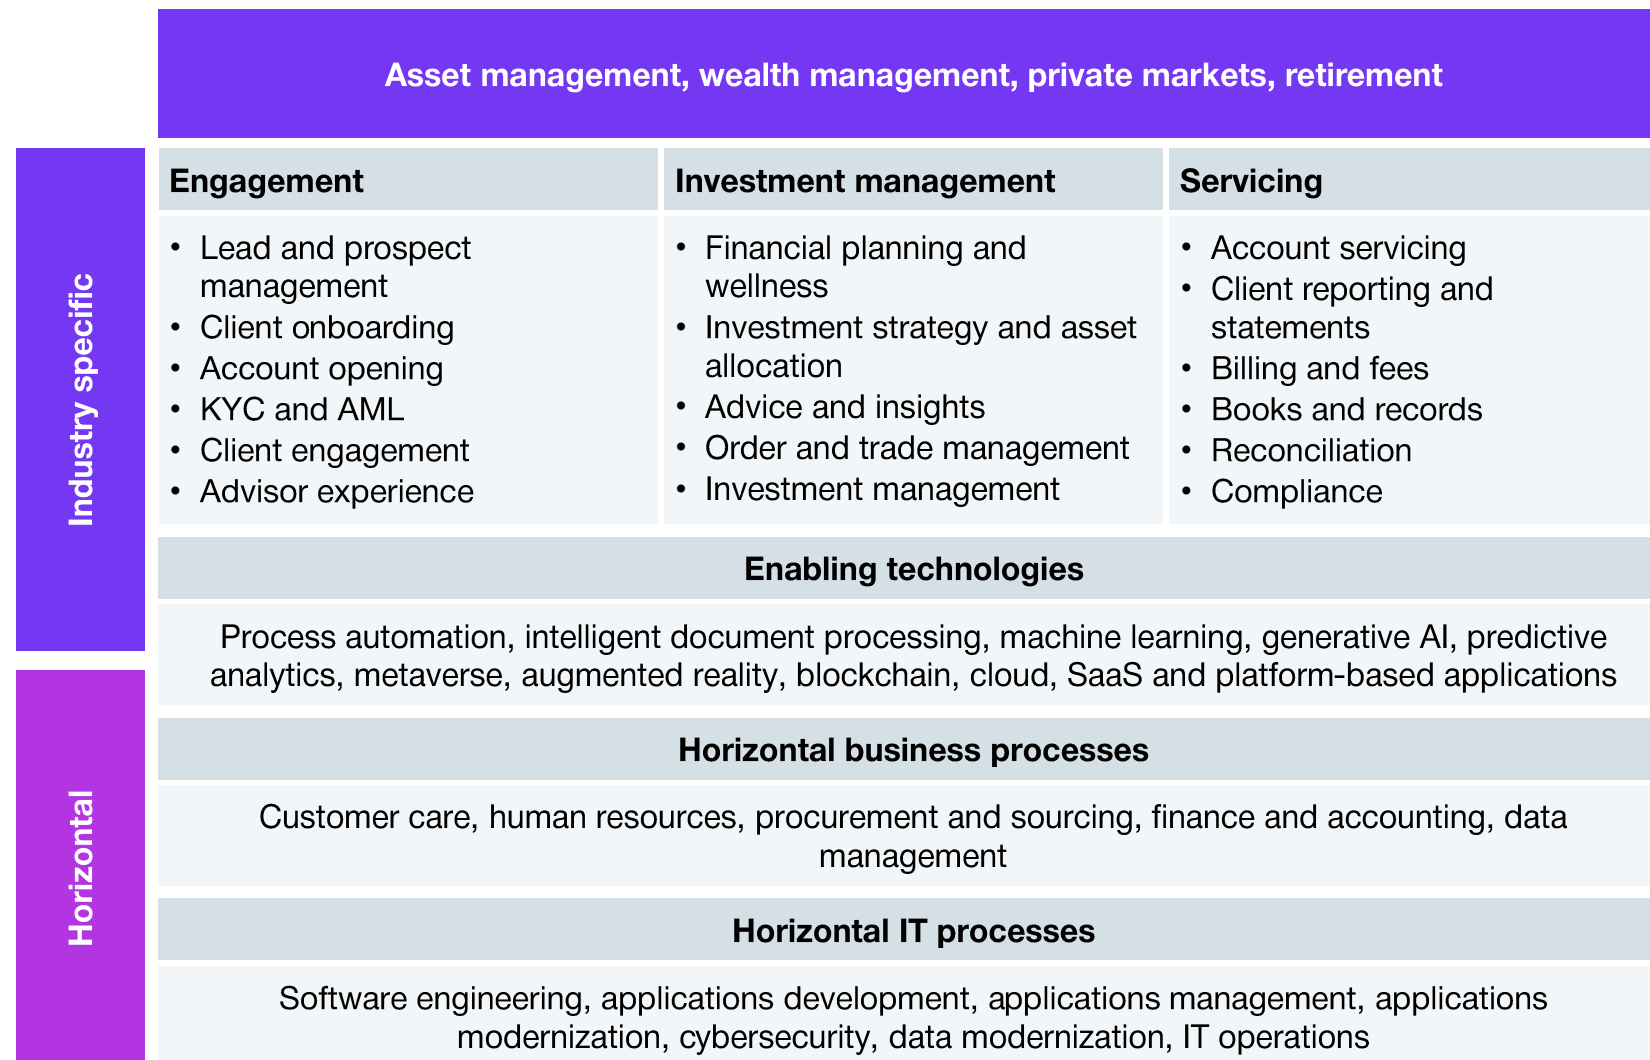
Asset management, wealth management, private markets, retirement

Industry specific

| Engagement | Investment management | Servicing |
|---|---|---|
| • Lead and prospect management<br>• Client onboarding<br>• Account opening<br>• KYC and AML<br>• Client engagement<br>• Advisor experience | • Financial planning and wellness<br>• Investment strategy and asset allocation<br>• Advice and insights<br>• Order and trade management<br>• Investment management | • Account servicing<br>• Client reporting and statements<br>• Billing and fees<br>• Books and records<br>• Reconciliation<br>• Compliance |

Enabling technologies

Process automation, intelligent document processing, machine learning, generative AI, predictive analytics, metaverse, augmented reality, blockchain, cloud, SaaS and platform-based applications

Horizontal

Horizontal business processes

Customer care, human resources, procurement and sourcing, finance and accounting, data management

Horizontal IT processes

Software engineering, applications development, applications management, applications modernization, cybersecurity, data modernization, IT operations